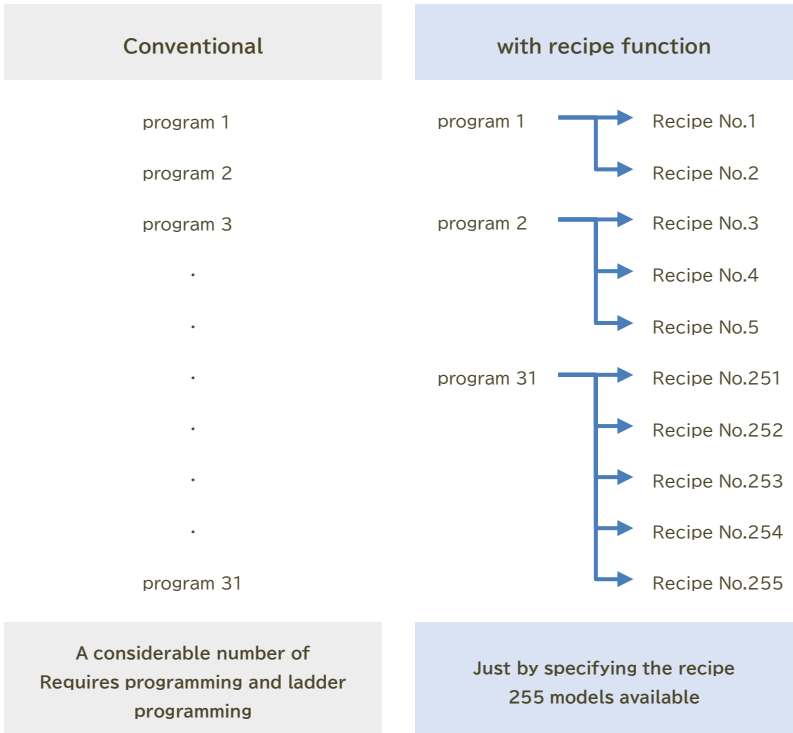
Conventional

program 1
program 2
program 3
.
.
.
.
.
.
program 31

A considerable number of Requires programming and ladder programming

with recipe function

program 1
Recipe No.1
Recipe No.2
program 2
Recipe No.3
Recipe No.4
Recipe No.5
program 31
Recipe No.251
Recipe No.252
Recipe No.253
Recipe No.254
Recipe No.255

Just by specifying the recipe 255 models available